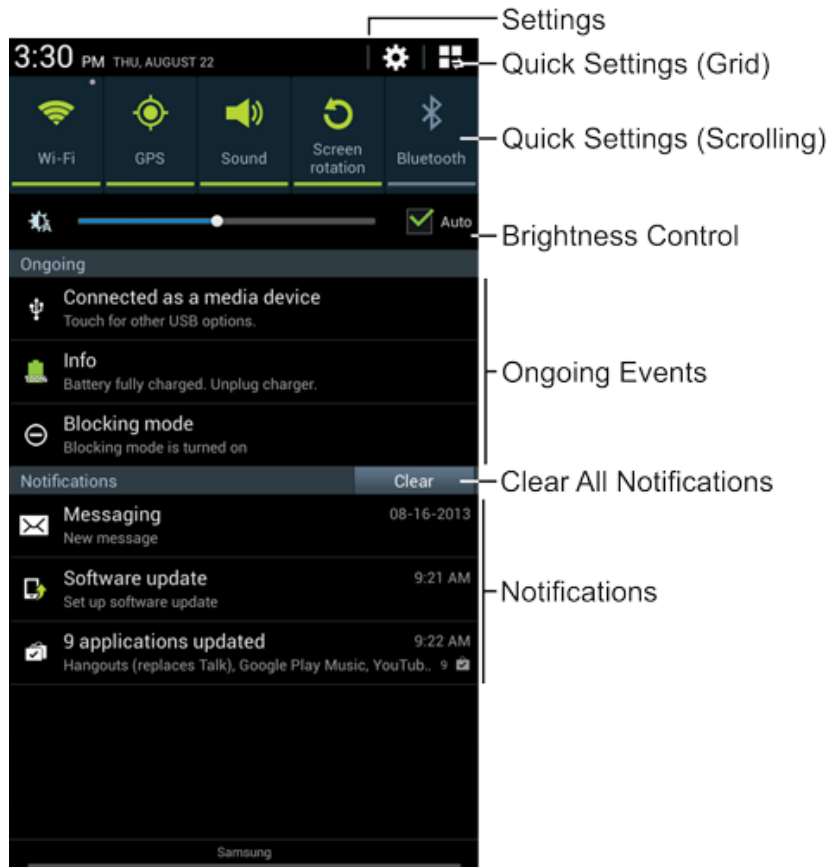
Settings

3:30 PM THU, AUGUST 22

Quick Settings (Grid)

Wi-Fi GPS Sound Screen rotation Bluetooth

Quick Settings (Scrolling)

Auto

Brightness Control

Ongoing

Connected as a media device
Touch for other USB options.

Info
Battery fully charged. Unplug charger.

Blocking mode
Blocking mode is turned on

Ongoing Events

Notifications Clear

Clear All Notifications

Messaging 08-16-2013
New message

Software update 9:21 AM
Set up software update

9 applications updated 9:22 AM
Hangouts (replaces Talk), Google Play Music, YouTub.. 9

Notifications

Samsung